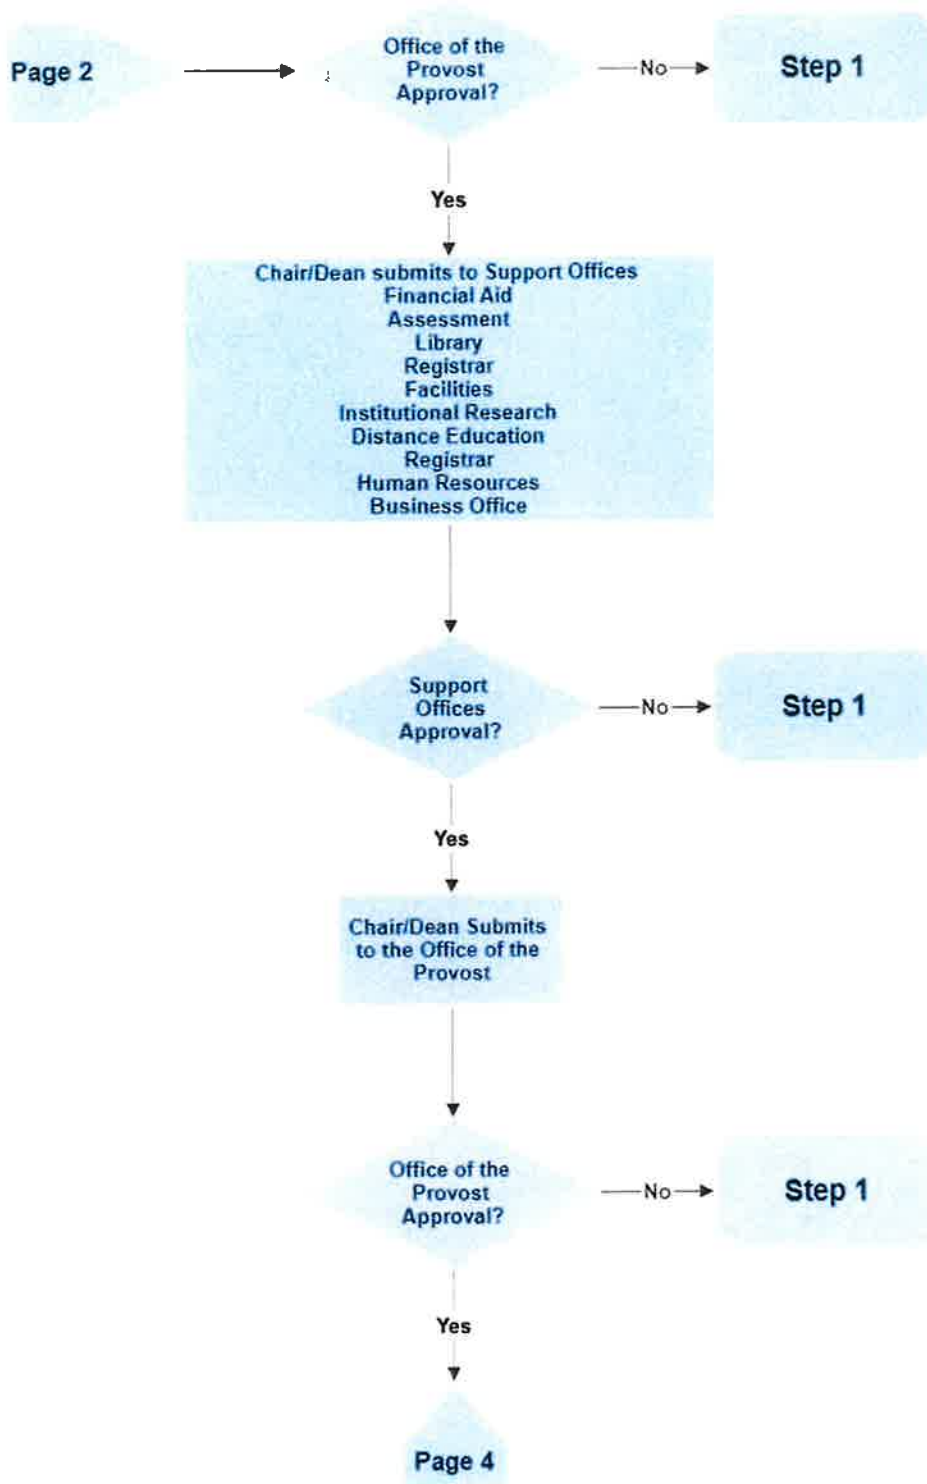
Page 2

Office of the Provost Approval?

No

Step 1

Yes

Chair/Dean submits to Support Offices
Financial Aid
Assessment
Library
Registrar
Facilities
Institutional Research
Distance Education
Registrar
Human Resources
Business Office

Support Offices Approval?

No

Step 1

Yes

Chair/Dean Submits to the Office of the Provost

Office of the Provost Approval?

No

Step 1

Yes

Page 4